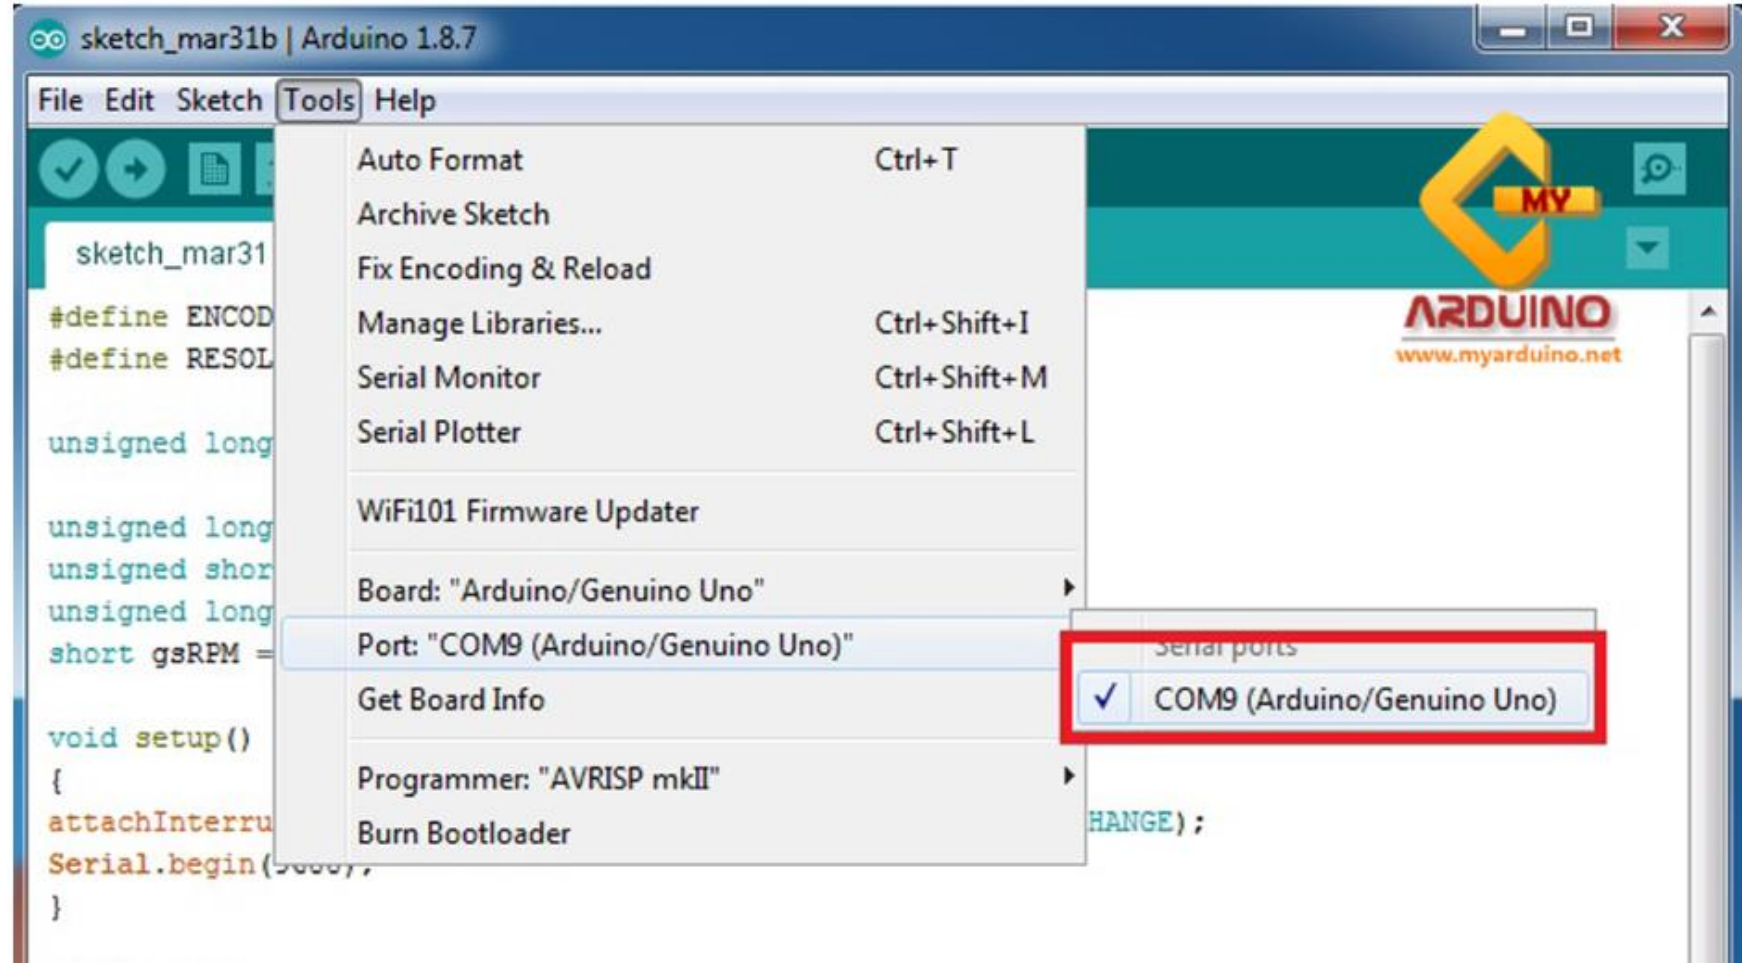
sketch_mar31b | Arduino 1.8.7

File Edit Sketch Tools Help

sketch_mar31

#define ENCOD
#define RESOL

unsigned long

unsigned long
unsigned shor
unsigned long
short gsRPM =

void setup()
{
attachInterru HANGE);
Serial.begin([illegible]
}

Auto Format Ctrl+T
Archive Sketch
Fix Encoding & Reload
Manage Libraries... Ctrl+Shift+I
Serial Monitor Ctrl+Shift+M
Serial Plotter Ctrl+Shift+L
WiFi101 Firmware Updater
Board: "Arduino/Genuino Uno"
Port: "COM9 (Arduino/Genuino Uno)"
Get Board Info
Programmer: "AVRISP mkII"
Burn Bootloader

Serial ports
✓ COM9 (Arduino/Genuino Uno)

MY
ARDUINO
www.myarduino.net